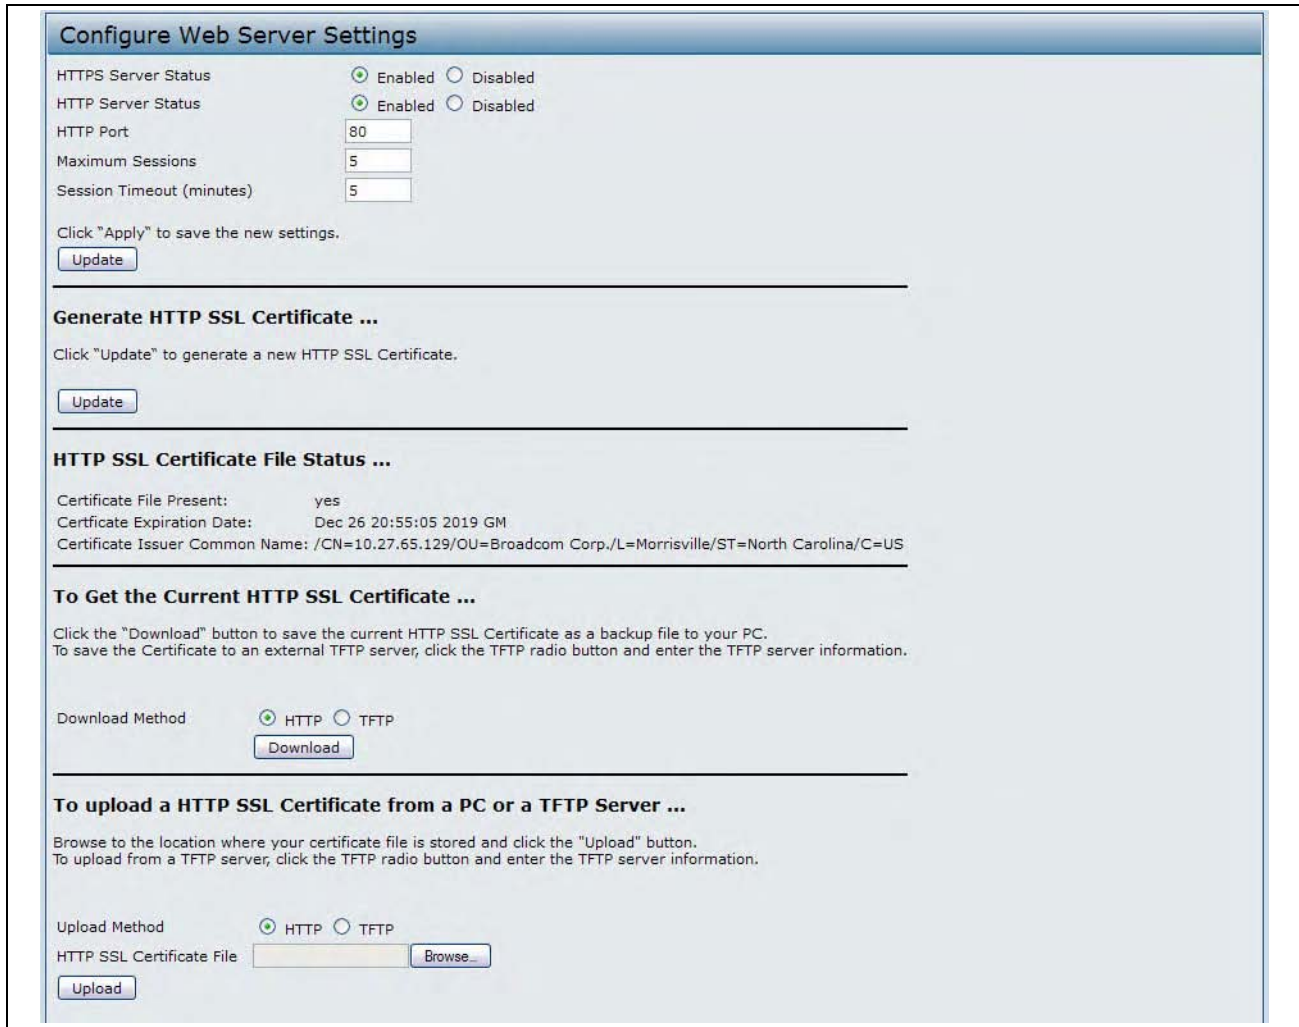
Configure Web Server Settings

HTTPS Server Status Enabled Disabled
HTTP Server Status Enabled Disabled
HTTP Port 80
Maximum Sessions 5
Session Timeout (minutes) 5

Click "Apply" to save the new settings.
Update

Generate HTTP SSL Certificate ...

Click "Update" to generate a new HTTP SSL Certificate.

Update

HTTP SSL Certificate File Status ...

Certificate File Present: yes
Certficate Expiration Date: Dec 26 20:55:05 2019 GM
Certificate Issuer Common Name: /CN=10.27.65.129/OU=Broadcom Corp./L=Morrisville/ST=North Carolina/C=US

To Get the Current HTTP SSL Certificate ...

Click the "Download" button to save the current HTTP SSL Certificate as a backup file to your PC.
To save the Certificate to an external TFTP server, click the TFTP radio button and enter the TFTP server information.

Download Method HTTP TFTP
Download

To upload a HTTP SSL Certificate from a PC or a TFTP Server ...

Browse to the location where your certificate file is stored and click the "Upload" button.
To upload from a TFTP server, click the TFTP radio button and enter the TFTP server information.

Upload Method HTTP TFTP
HTTP SSL Certificate File Browse...
Upload